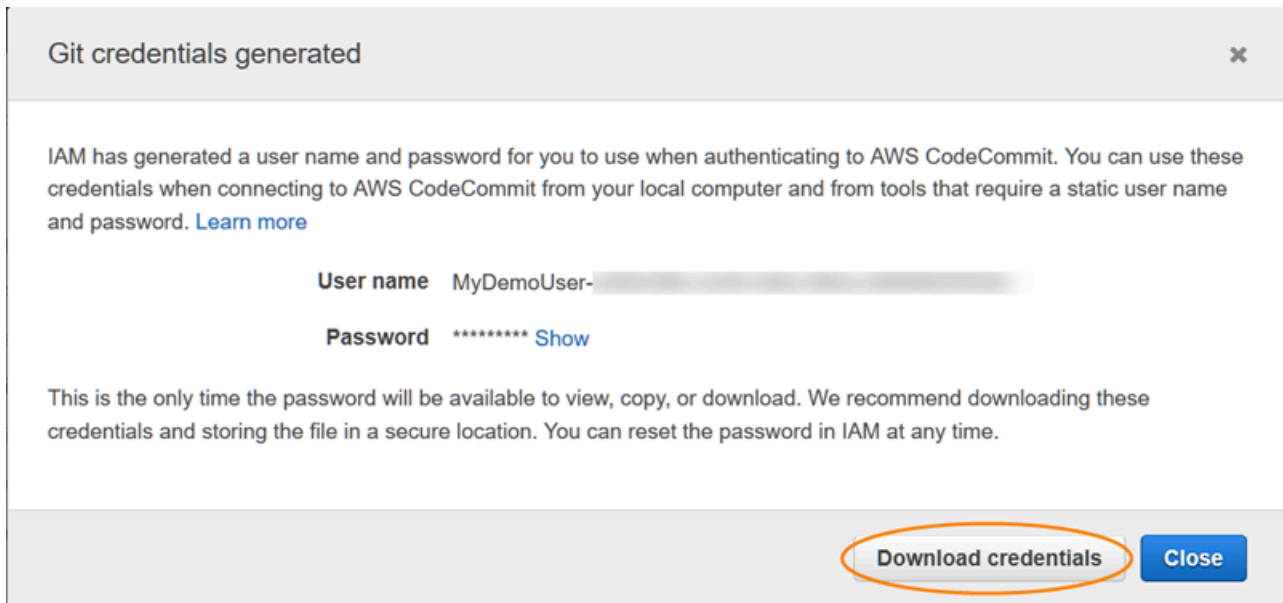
Git credentials generated

×

IAM has generated a user name and password for you to use when authenticating to AWS CodeCommit. You can use these credentials when connecting to AWS CodeCommit from your local computer and from tools that require a static user name and password. Learn more

User name MyDemoUser-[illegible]

Password ********* Show

This is the only time the password will be available to view, copy, or download. We recommend downloading these credentials and storing the file in a secure location. You can reset the password in IAM at any time.

Download credentials Close